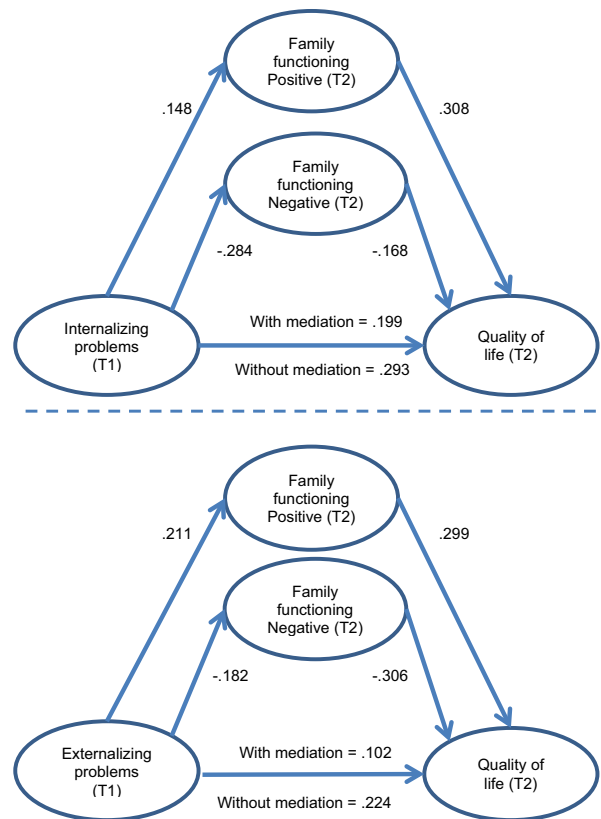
Family functioning Positive (T2)

.148

.308

Family functioning Negative (T2)

-.284

-.168

Internalizing problems (T1)

With mediation = .199

Without mediation = .293

Quality of life (T2)

Family functioning Positive (T2)

.211

.299

Family functioning Negative (T2)

-.182

-.306

Externalizing problems (T1)

With mediation = .102

Without mediation = .224

Quality of life (T2)